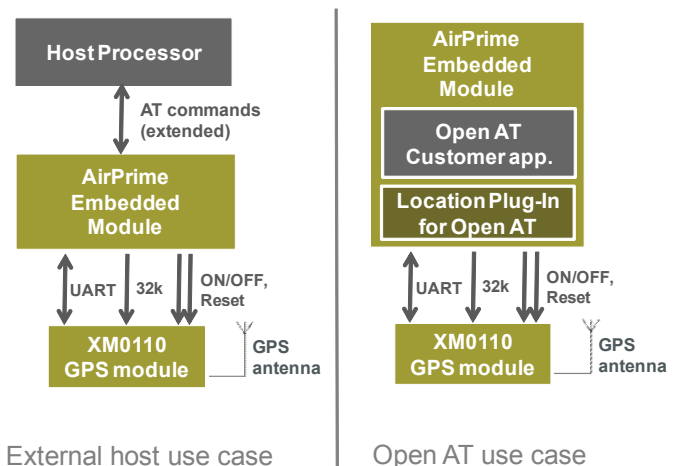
Host Processor

AT commands (extended)

AirPrime Embedded Module

UART

32k

ON/OFF, Reset

XM0110 GPS module

GPS antenna

External host use case

AirPrime Embedded Module

Open AT Customer app.

Location Plug-In for Open AT

UART

32k

ON/OFF, Reset

XM0110 GPS module

GPS antenna

Open AT use case